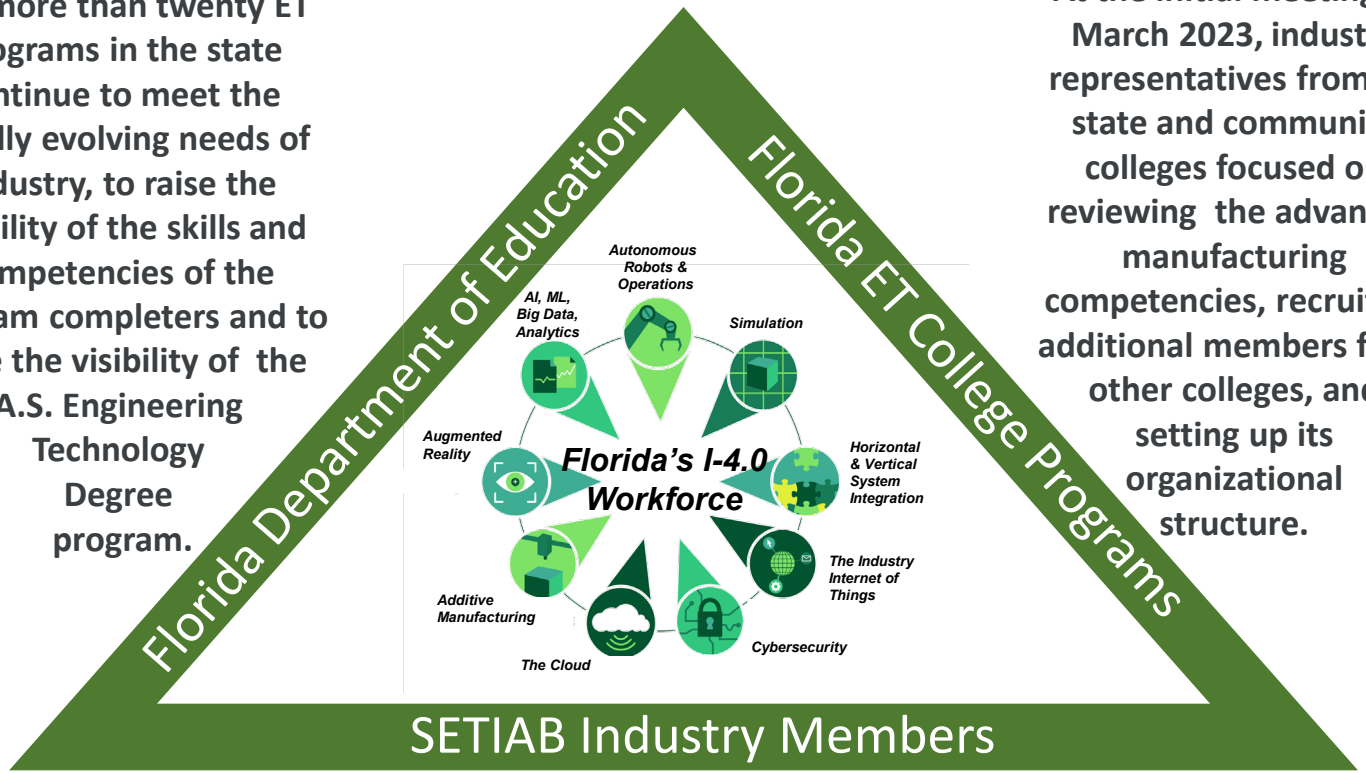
more than twenty ET ograms in the state ntinue to meet the lly evolving needs of dustry, to raise the ility of the skills and mpetencies of the am completers and to e the visibility of the A.S. Engineering Technology Degree program.

Florida Department of Education

Florida ET College Programs

Autonomous Robots & Operations

AI, ML, Big Data, Analytics

Simulation

Augmented Reality

Florida's I-4.0 Workforce

Horizontal & Vertical System Integration

The Industry Internet of Things

Additive Manufacturing

The Cloud

Cybersecurity

March 2023, indust representatives from state and communi colleges focused o reviewing the advan manufacturing competencies, recruit additional members f other colleges, and setting up its organizational structure.

SETIAB Industry Members